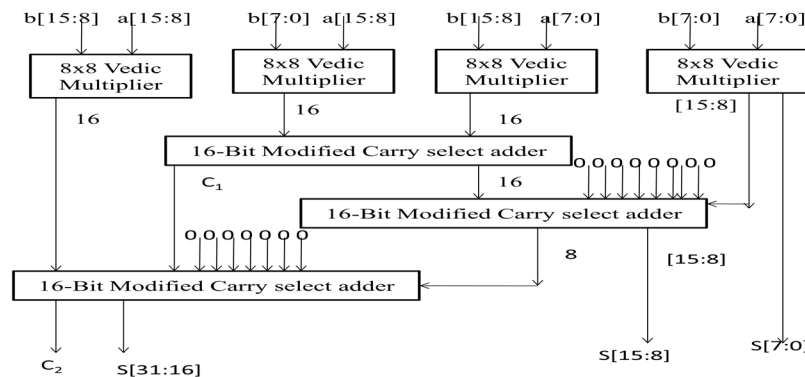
b[15:8] a[15:8]

8x8 Vedic Multiplier

16

b[7:0] a[15:8]

8x8 Vedic Multiplier

16

b[15:8] a[7:0]

8x8 Vedic Multiplier

16

b[7:0] a[7:0]

8x8 Vedic Multiplier

[15:8]

16-Bit Modified Carry select adder

$C_1$

16

0 0 0 0 0 0 0 0

16-Bit Modified Carry select adder

0 0 0 0 0 0 0 0

8

[15:8]

16-Bit Modified Carry select adder

$C_2$

S[31:16]

S[15:8]

S[7:0]